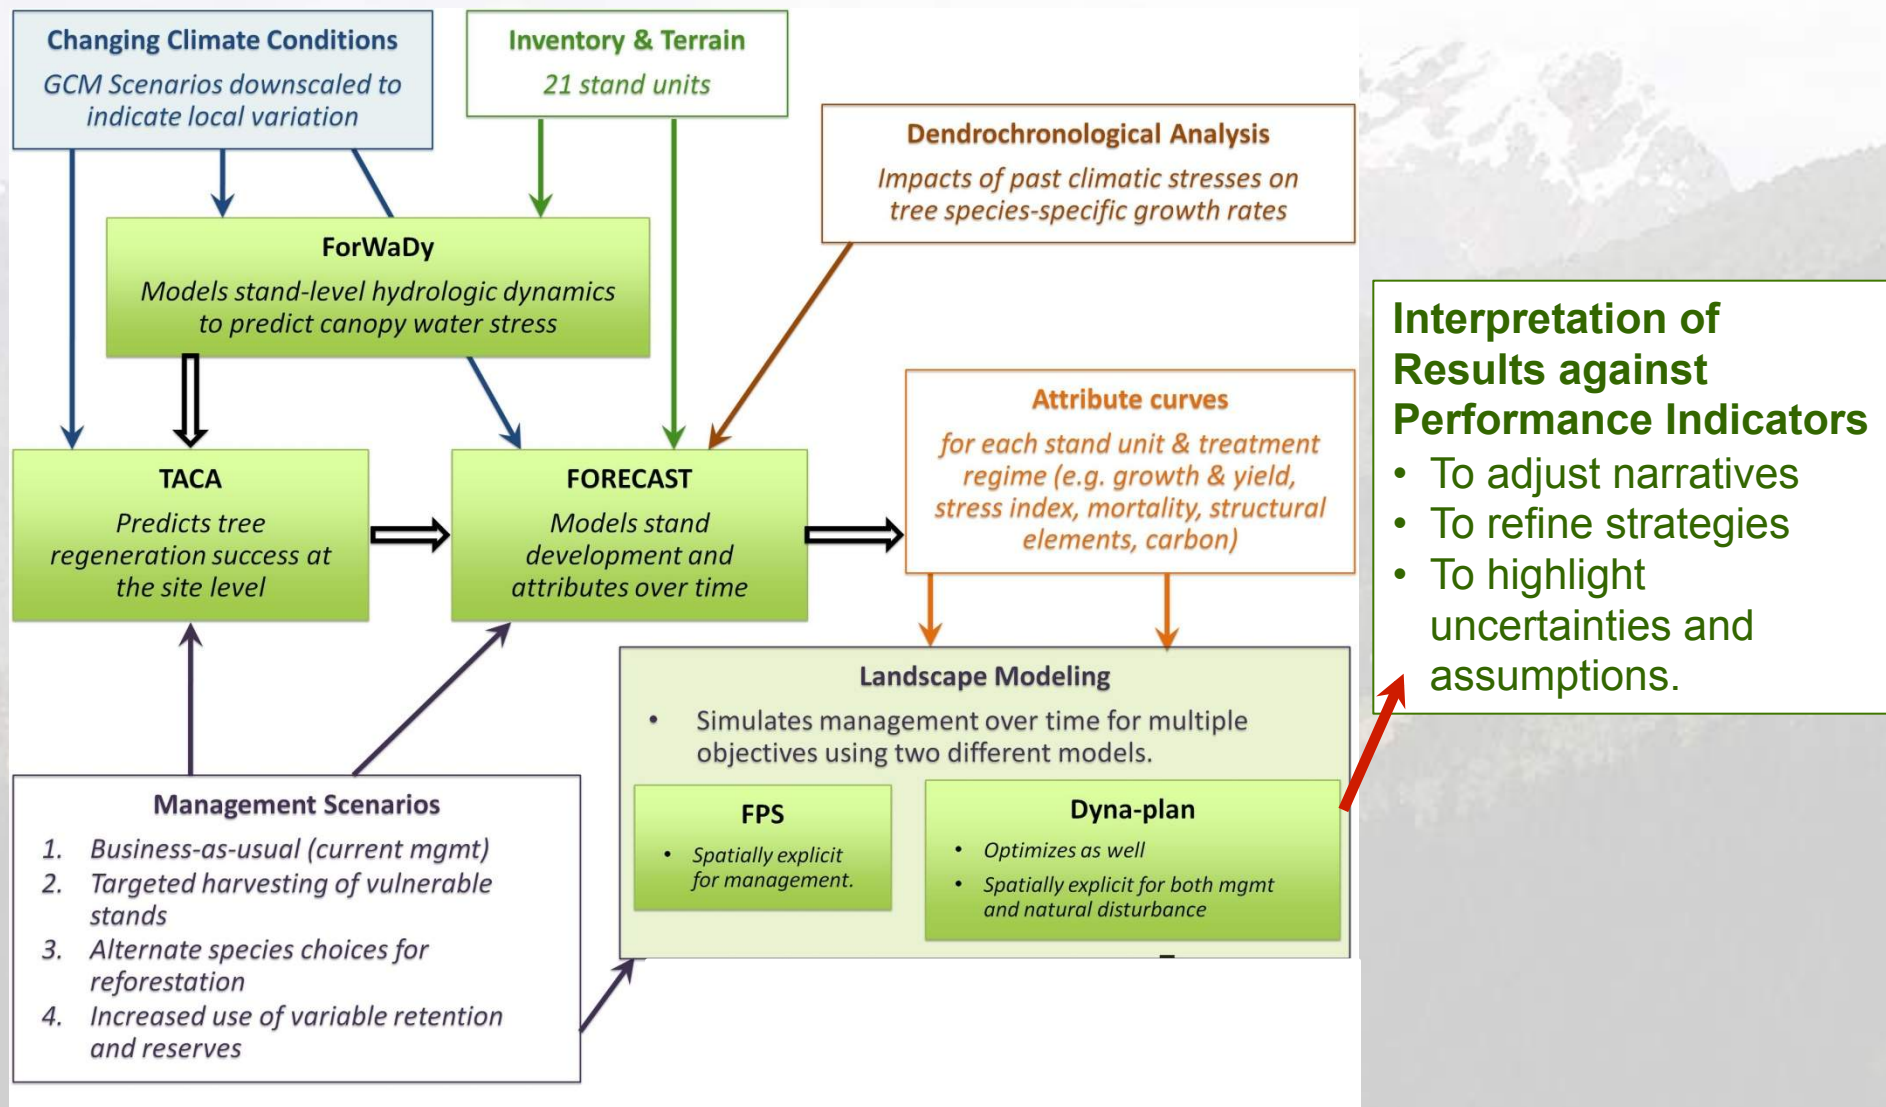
Changing Climate Conditions
GCM Scenarios downscaled to indicate local variation

Inventory & Terrain
21 stand units

Dendrochronological Analysis
Impacts of past climatic stresses on tree species-specific growth rates

ForWaDy
Models stand-level hydrologic dynamics to predict canopy water stress

Attribute curves
for each stand unit & treatment regime (e.g. growth & yield, stress index, mortality, structural elements, carbon)

TACA
Predicts tree regeneration success at the site level

FORECAST
Models stand development and attributes over time

Interpretation of Results against Performance Indicators
• To adjust narratives
• To refine strategies
• To highlight uncertainties and assumptions.

Landscape Modeling
• Simulates management over time for multiple objectives using two different models.

FPS
• Spatially explicit for management.

Dyna-plan
• Optimizes as well
• Spatially explicit for both mgmt and natural disturbance

Management Scenarios
1. Business-as-usual (current mgmt)
2. Targeted harvesting of vulnerable stands
3. Alternate species choices for reforestation
4. Increased use of variable retention and reserves